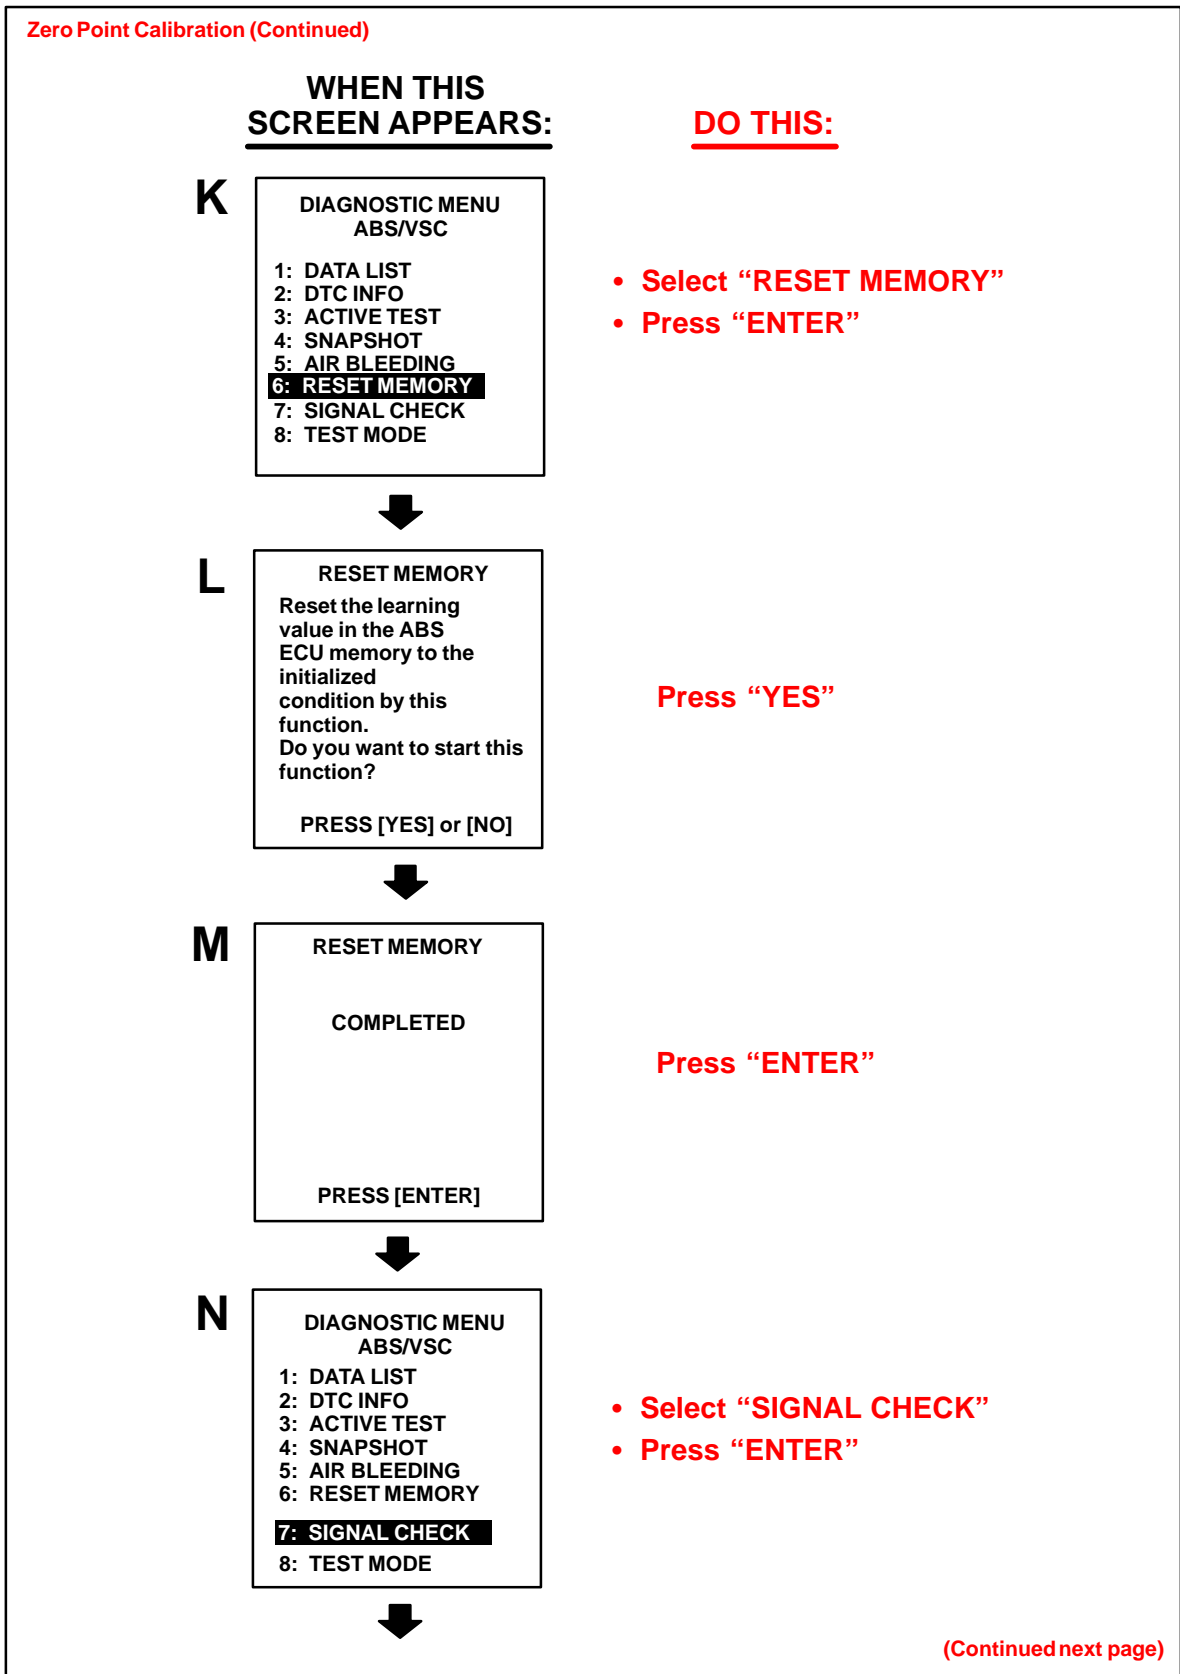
Zero Point Calibration (Continued)

WHEN THIS SCREEN APPEARS:

DO THIS:

K

DIAGNOSTIC MENU
ABS/VSC

1: DATA LIST
2: DTC INFO
3: ACTIVE TEST
4: SNAPSHOT
5: AIR BLEEDING
6: RESET MEMORY
7: SIGNAL CHECK
8: TEST MODE

• Select “RESET MEMORY”
• Press “ENTER”

L

RESET MEMORY
Reset the learning value in the ABS ECU memory to the initialized condition by this function.
Do you want to start this function?

PRESS [YES] or [NO]

Press “YES”

M

RESET MEMORY

COMPLETED

PRESS [ENTER]

Press “ENTER”

N

DIAGNOSTIC MENU
ABS/VSC
1: DATA LIST
2: DTC INFO
3: ACTIVE TEST
4: SNAPSHOT
5: AIR BLEEDING
6: RESET MEMORY
7: SIGNAL CHECK
8: TEST MODE

• Select “SIGNAL CHECK”
• Press “ENTER”

(Continued next page)